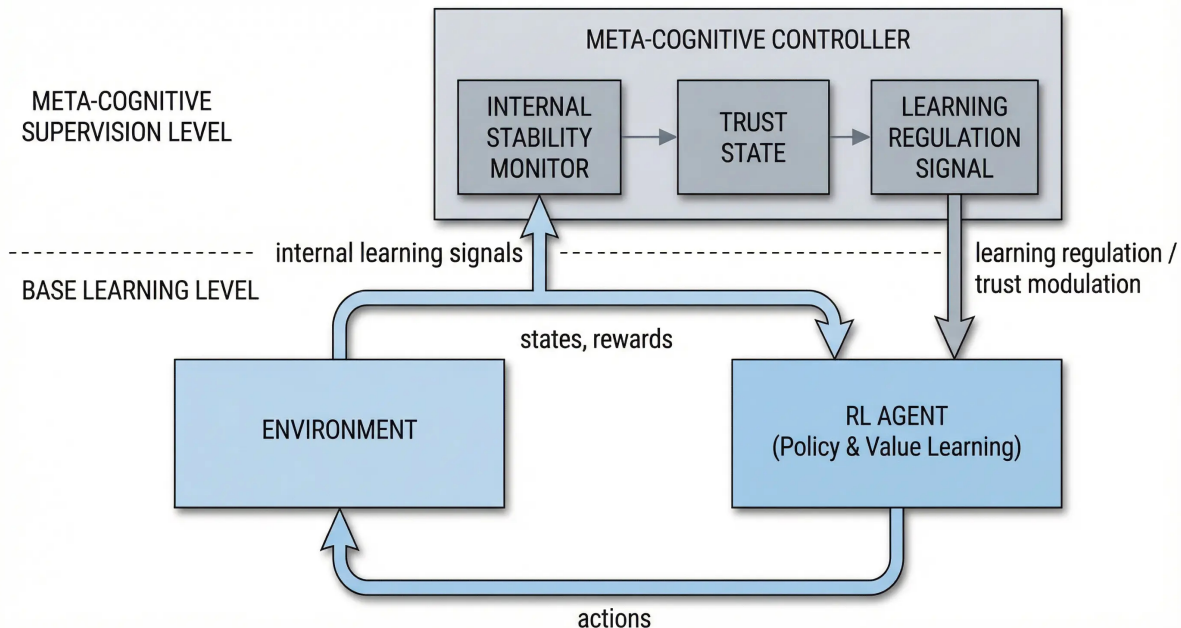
META-COGNITIVE SUPERVISION LEVEL

META-COGNITIVE CONTROLLER

INTERNAL STABILITY MONITOR

TRUST STATE

LEARNING REGULATION SIGNAL

internal learning signals

learning regulation / trust modulation

BASE LEARNING LEVEL

states, rewards

ENVIRONMENT

RL AGENT (Policy & Value Learning)

actions